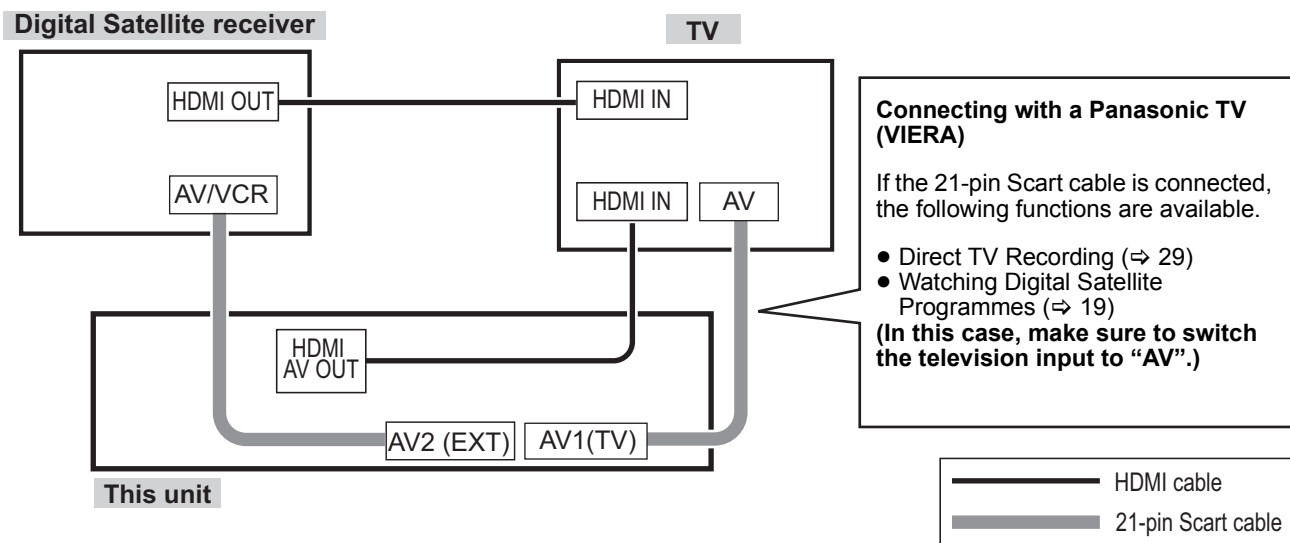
Digital Satellite receiver

TV

HDMI OUT

HDMI IN

AV/VCR

HDMI IN

AV

HDMI AV OUT

AV2 (EXT)

AV1(TV)

This unit

Connecting with a Panasonic TV (VIERA)

If the 21-pin Scart cable is connected, the following functions are available.

● Direct TV Recording (⇨ 29)
● Watching Digital Satellite Programmes (⇨ 19)
(In this case, make sure to switch the television input to “AV”.)

HDMI cable

21-pin Scart cable